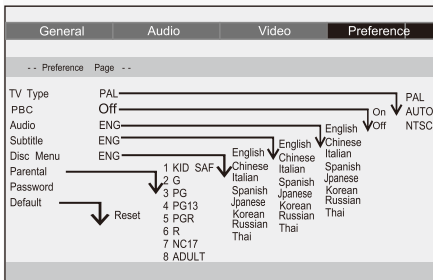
General Audio Video Preference

-- Preference Page --

TV Type PAL
PBC Off
Audio ENG
Subtitle ENG
Disc Menu ENG
Parental
Password
Default

PAL
AUTO
NTSC

On
Off

English
Chinese
Italian
Spanish
Jpanese
Korean
Russian
Thai

English
Chinese
Italian
Spanish
Jpanese
Korean
Russian
Thai

English
Chinese
Italian
Spanish
Jpanese
Korean
Russian
Thai

1 KID SAF
2 G
3 PG
4 PG13
5 PGR
6 R
7 NC17
8 ADULT

Reset